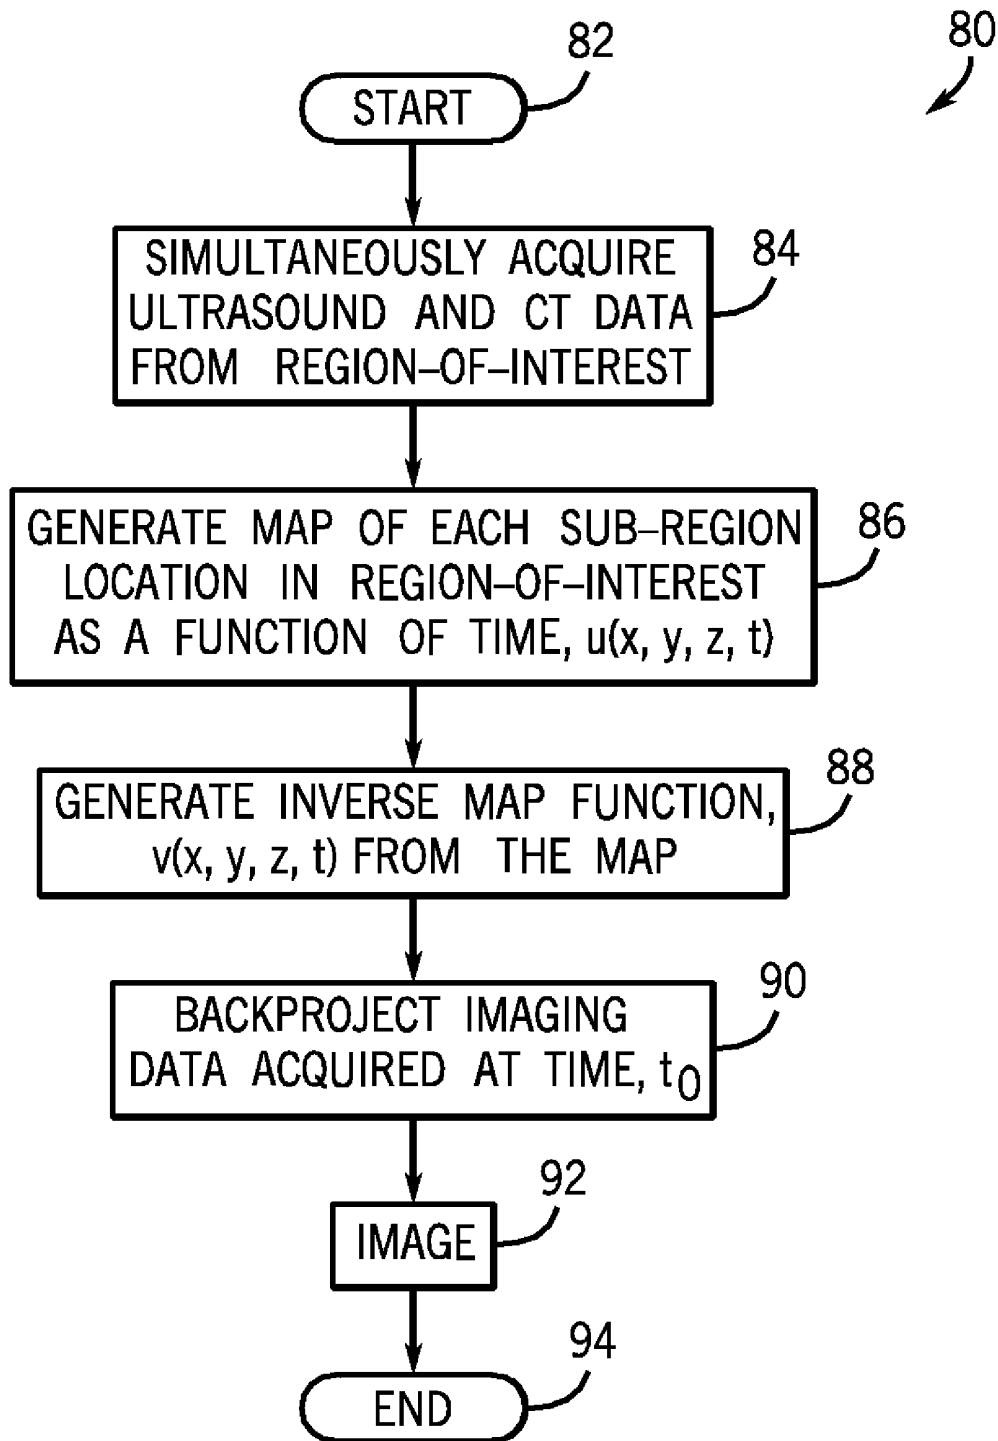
80

82

START

SIMULTANEOUSLY ACQUIRE ULTRASOUND AND CT DATA FROM REGION–OF–INTEREST

84

GENERATE MAP OF EACH SUB–REGION LOCATION IN REGION–OF–INTEREST AS A FUNCTION OF TIME, u(x, y, z, t)

86

GENERATE INVERSE MAP FUNCTION, v(x, y, z, t) FROM THE MAP

88

BACKPROJECT IMAGING DATA ACQUIRED AT TIME, $t_0$

90

IMAGE

92

END

94